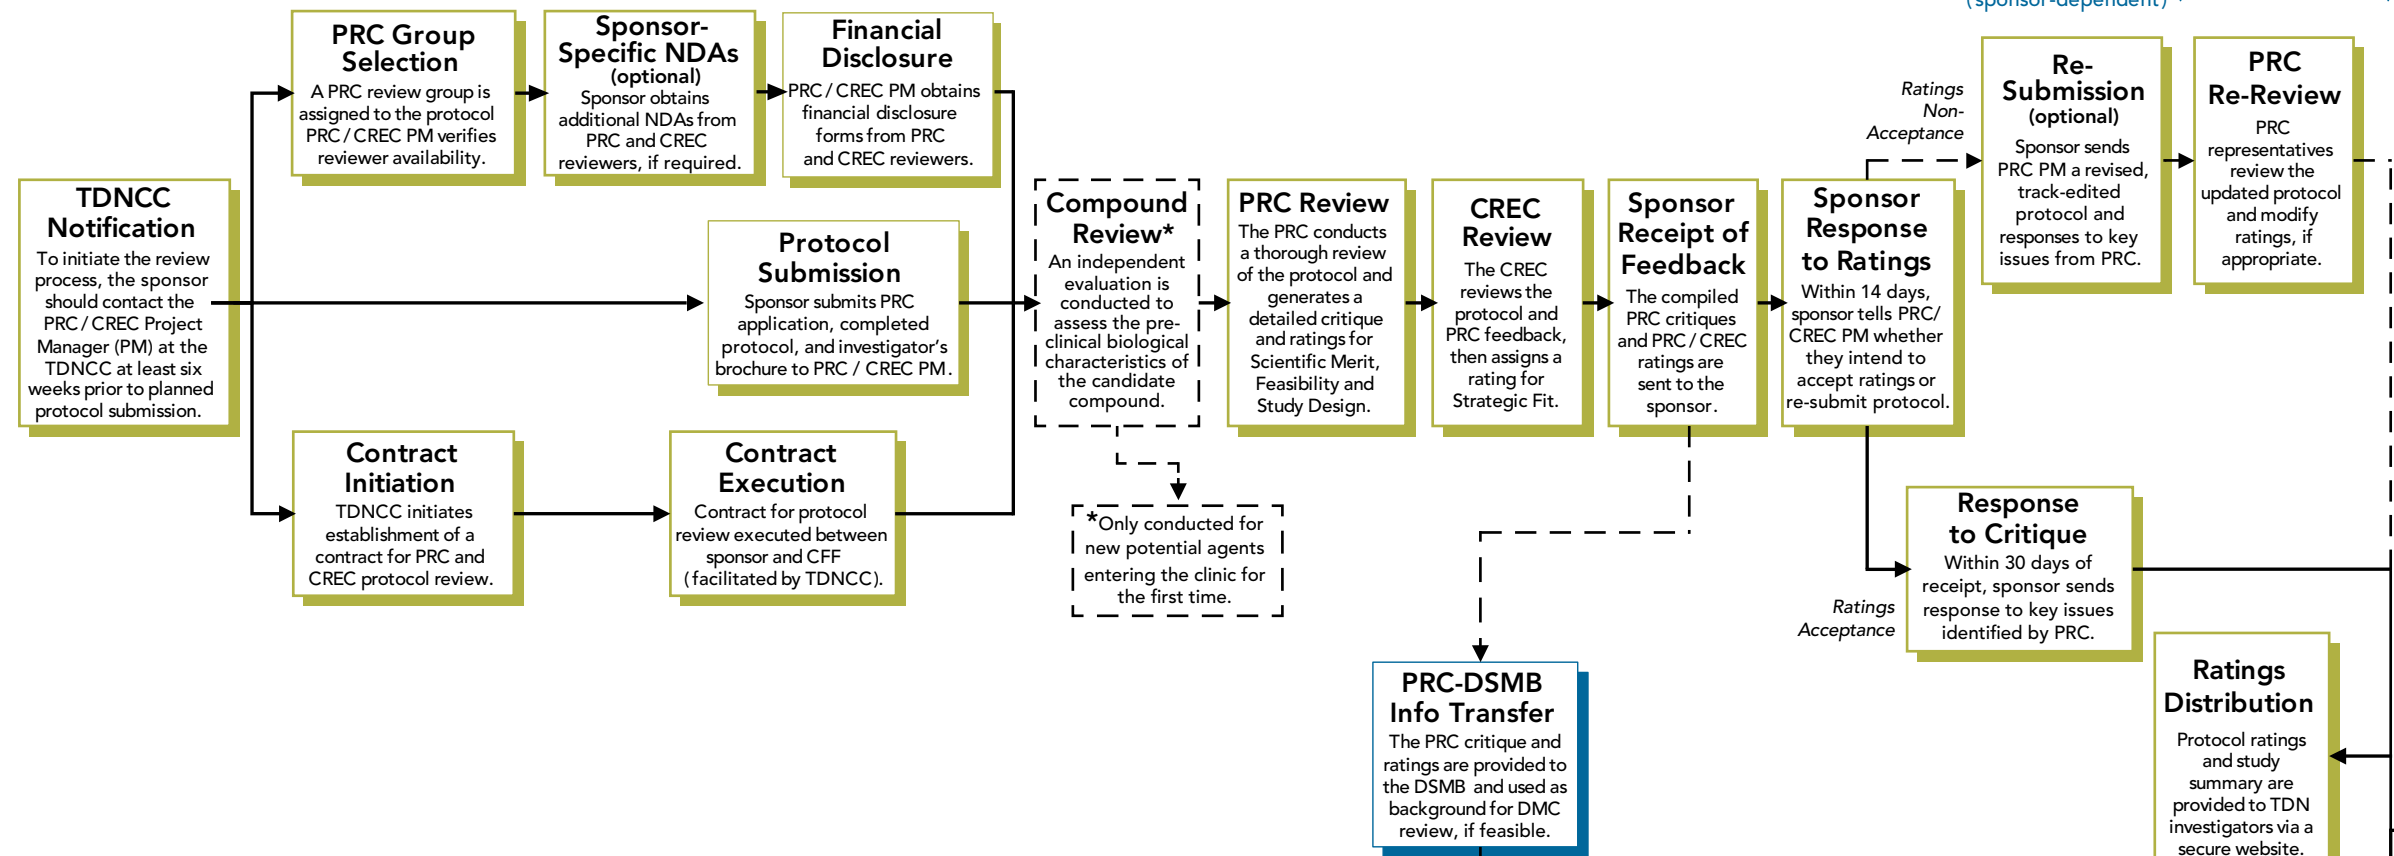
(sponsor-dependent)

TDNCC Notification
To initiate the review process, the sponsor should contact the PRC / CREC Project Manager (PM) at the TDNCC at least six weeks prior to planned protocol submission.

PRC Group Selection
A PRC review group is assigned to the protocol PRC / CREC PM verifies reviewer availability.

Sponsor-Specific NDAs (optional)
Sponsor obtains additional NDAs from PRC and CREC reviewers, if required.

Financial Disclosure
PRC / CREC PM obtains financial disclosure forms from PRC and CREC reviewers.

Protocol Submission
Sponsor submits PRC application, completed protocol, and investigator's brochure to PRC / CREC PM.

Contract Initiation
TDNCC initiates establishment of a contract for PRC and CREC protocol review.

Contract Execution
Contract for protocol review executed between sponsor and CFF (facilitated by TDNCC).

Compound Review*
An independent evaluation is conducted to assess the pre-clinical biological characteristics of the candidate compound.

*Only conducted for new potential agents entering the clinic for the first time.

PRC Review
The PRC conducts a thorough review of the protocol and generates a detailed critique and ratings for Scientific Merit, Feasibility and Study Design.

CREC Review
The CREC reviews the protocol and PRC feedback, then assigns a rating for Strategic Fit.

Sponsor Receipt of Feedback
The compiled PRC critiques and PRC / CREC ratings are sent to the sponsor.

Sponsor Response to Ratings
Within 14 days, sponsor tells PRC/ CREC PM whether they intend to accept ratings or re-submit protocol.

Ratings Non-Acceptance

Re-Submission (optional)
Sponsor sends PRC PM a revised, track-edited protocol and responses to key issues from PRC.

PRC Re-Review
PRC representatives review the updated protocol and modify ratings, if appropriate.

Ratings Acceptance

Response to Critique
Within 30 days of receipt, sponsor sends response to key issues identified by PRC.

PRC-DSMB Info Transfer
The PRC critique and ratings are provided to the DSMB and used as background for DMC review, if feasible.

Ratings Distribution
Protocol ratings and study summary are provided to TDN investigators via a secure website.